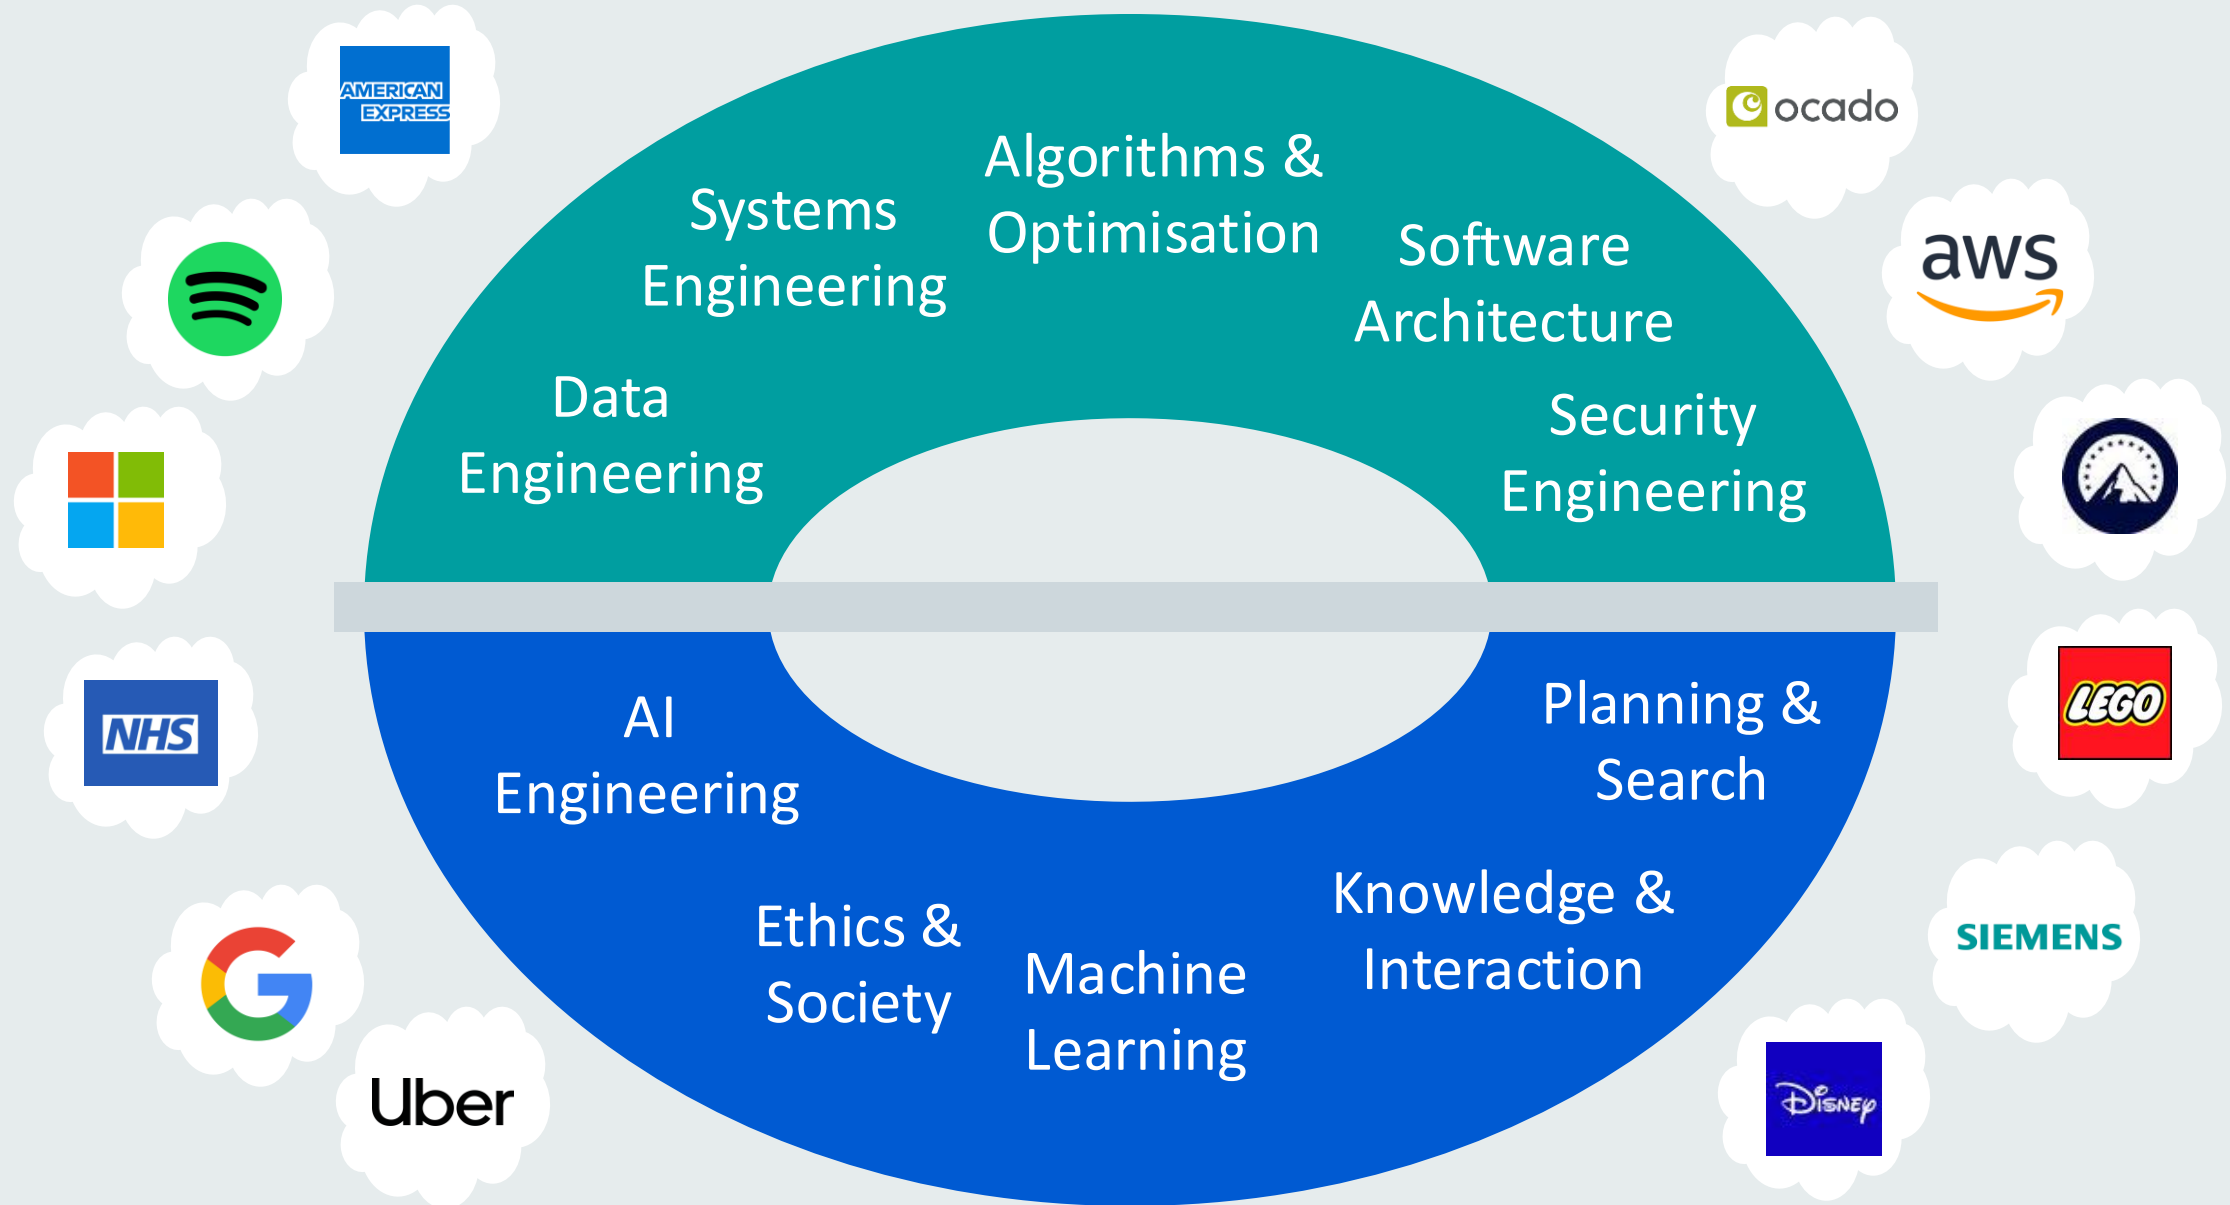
AMERICAN EXPRESS

ocado

aws

Systems Engineering

Algorithms & Optimisation

Software Architecture

Data Engineering

Security Engineering

NHS

LEGO

AI Engineering

Planning & Search

Knowledge & Interaction

Ethics & Society

Machine Learning

SIEMENS

Uber

Disney